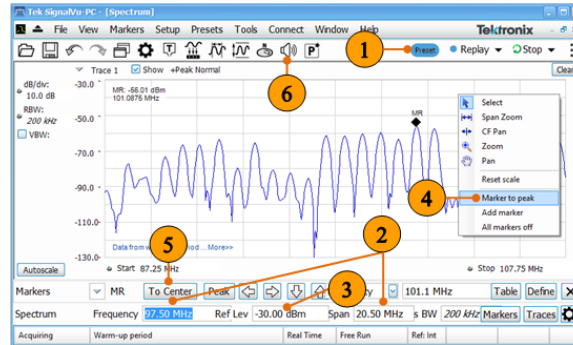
Tek SignalVu-PC - [Spectrum]

File View Markers Setup Presets Tools Connect Window Help

Tektronix

1

Preset

Replay

Stop

Trace 1 Show +Peak Normal

Clear

dB/div: 10.0 dB

RBW: 200 kHz

VBW:

-30.0

MR: -56.01 dBm 101.0875 MHz

MR

-50.0

-70.0

-130.0

Data from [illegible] iod ... More>>

6

Select

Span Zoom

CF Pan

Zoom

Pan

Reset scale

4

Marker to peak

Add marker

All markers off

5

2

3

Autoscale

Start 87.25 MHz

Stop 107.75 MHz

Markers MR To Center Peak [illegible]ty 101.1 MHz Table Define

Spectrum Frequency 97.50 MHz Ref Lev -30.00 dBm Span 20.50 MHz s BW 200 kHz Markers Traces

Acquiring Warm-up period Real Time Free Run Ref: Int